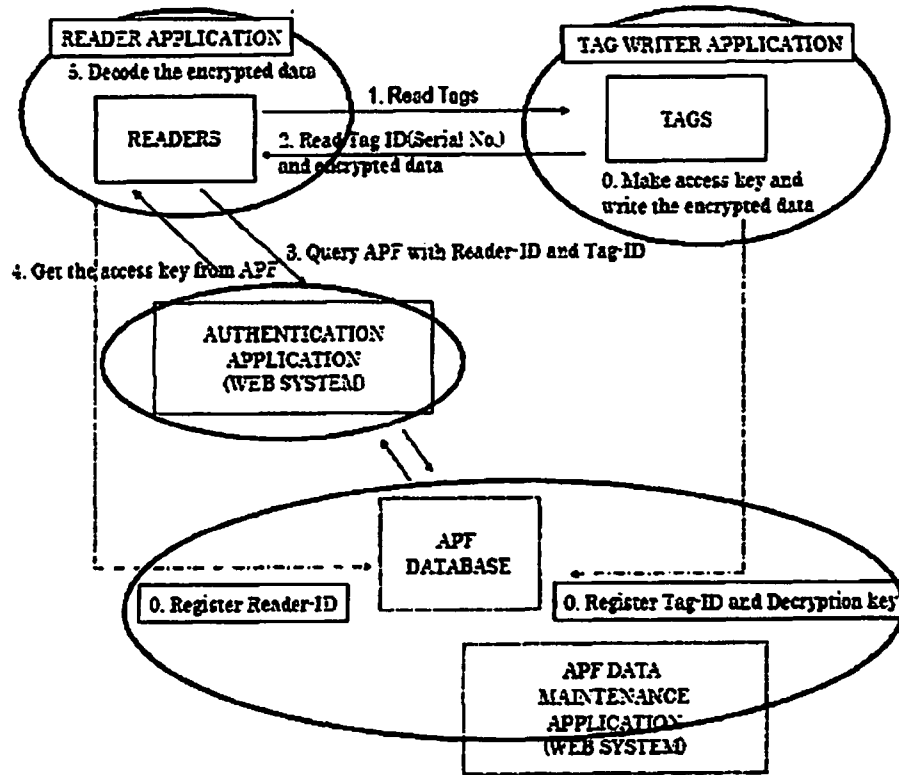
READER APPLICATION

5. Decode the encrypted data

READERS

1. Read Tags

2. Read Tag ID(Serial No.) and encrypted data

TAG WRITER APPLICATION

TAGS

0. Make access key and write the encrypted data

4. Get the access key from APF

3. Query APF with Reader-ID and Tag-ID

AUTHENTICATION APPLICATION (WEB SYSTEM)

APF DATABASE

0. Register Reader-ID

0. Register Tag-ID and Decryption key

APF DATA MAINTENANCE APPLICATION (WEB SYSTEM)